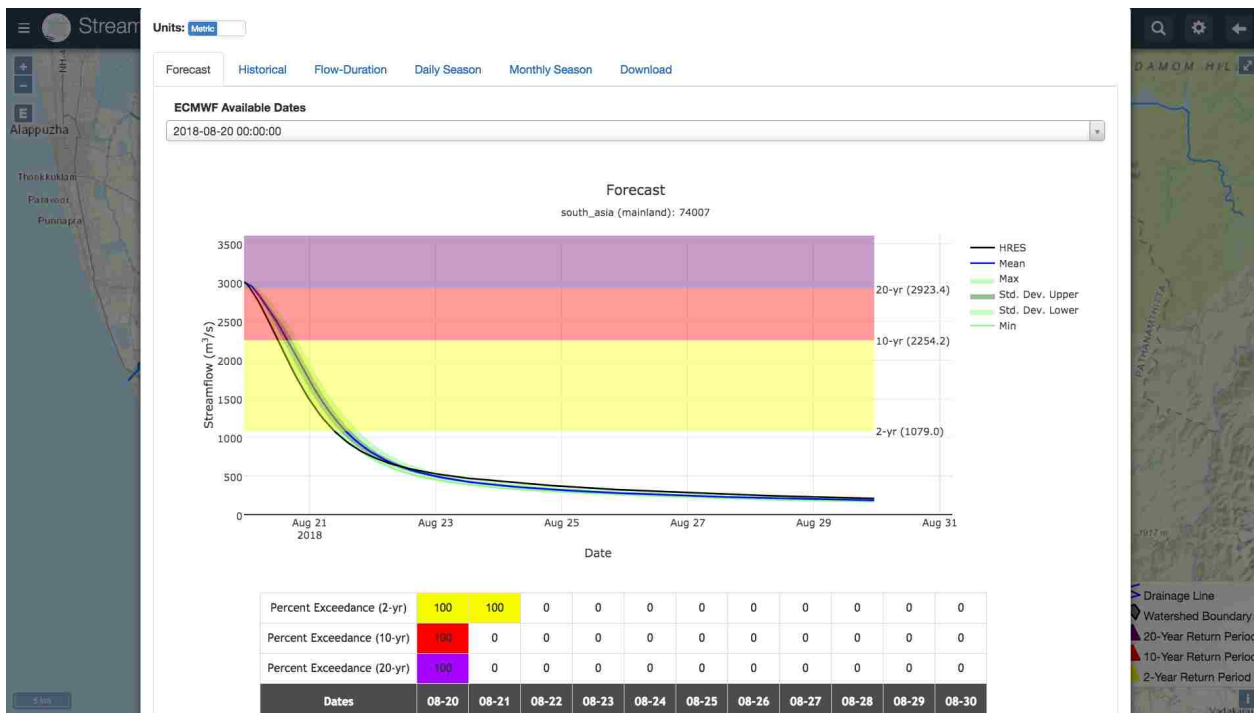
Stream

Units: Metric

Forecast Historical Flow-Duration Daily Season Monthly Season Download

ECMWF Available Dates

2018-08-20 00:00:00

Forecast

south_asia (mainland): 74007

3500
3000
2500
2000
1500
1000
500
0

Streamflow (m$^3$/s)

20-yr (2923.4)
10-yr (2254.2)
2-yr (1079.0)

HRES
Mean
Max
Std. Dev. Upper
Std. Dev. Lower
Min

Aug 21 2018
Aug 23
Aug 25
Aug 27
Aug 29
Aug 31

Date

| Percent Exceedance (2-yr) | 100 | 100 | 0 | 0 | 0 | 0 | 0 | 0 | 0 | 0 | 0 |
|---|---|---|---|---|---|---|---|---|---|---|---|
| Percent Exceedance (10-yr) | 100 | 0 | 0 | 0 | 0 | 0 | 0 | 0 | 0 | 0 | 0 |
| Percent Exceedance (20-yr) | 100 | 0 | 0 | 0 | 0 | 0 | 0 | 0 | 0 | 0 | 0 |
| Dates | 08-20 | 08-21 | 08-22 | 08-23 | 08-24 | 08-25 | 08-26 | 08-27 | 08-28 | 08-29 | 08-30 |

Alappuzha
Thottukulam
Paravoor
Punnapra
DAMOM HYL

Drainage Line
Watershed Boundary
20-Year Return Period
10-Year Return Period
2-Year Return Period